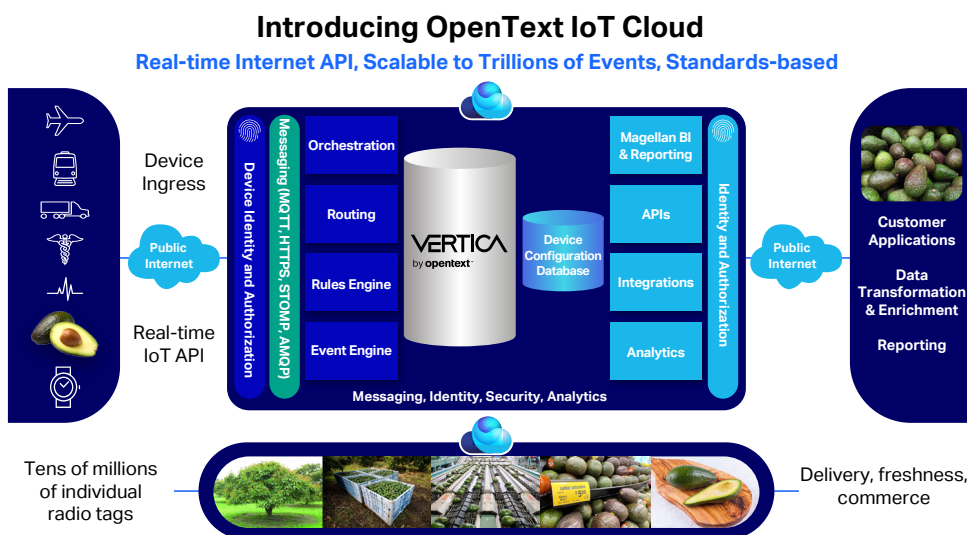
Introducing OpenText IoT Cloud

Real-time Internet API, Scalable to Trillions of Events, Standards-based

Device Ingress

Public Internet

Real-time IoT API

Device Identity and Authorization

Messaging (MQTT, HTTPS, STOMP, AMQP)

Orchestration

Routing

Rules Engine

Event Engine

VERTICA by opentext

Device Configuration Database

Magellan BI & Reporting

APIs

Integrations

Analytics

Identity and Authorization

Messaging, Identity, Security, Analytics

Public Internet

Customer Applications

Data Transformation & Enrichment

Reporting

Tens of millions of individual radio tags

Delivery, freshness, commerce